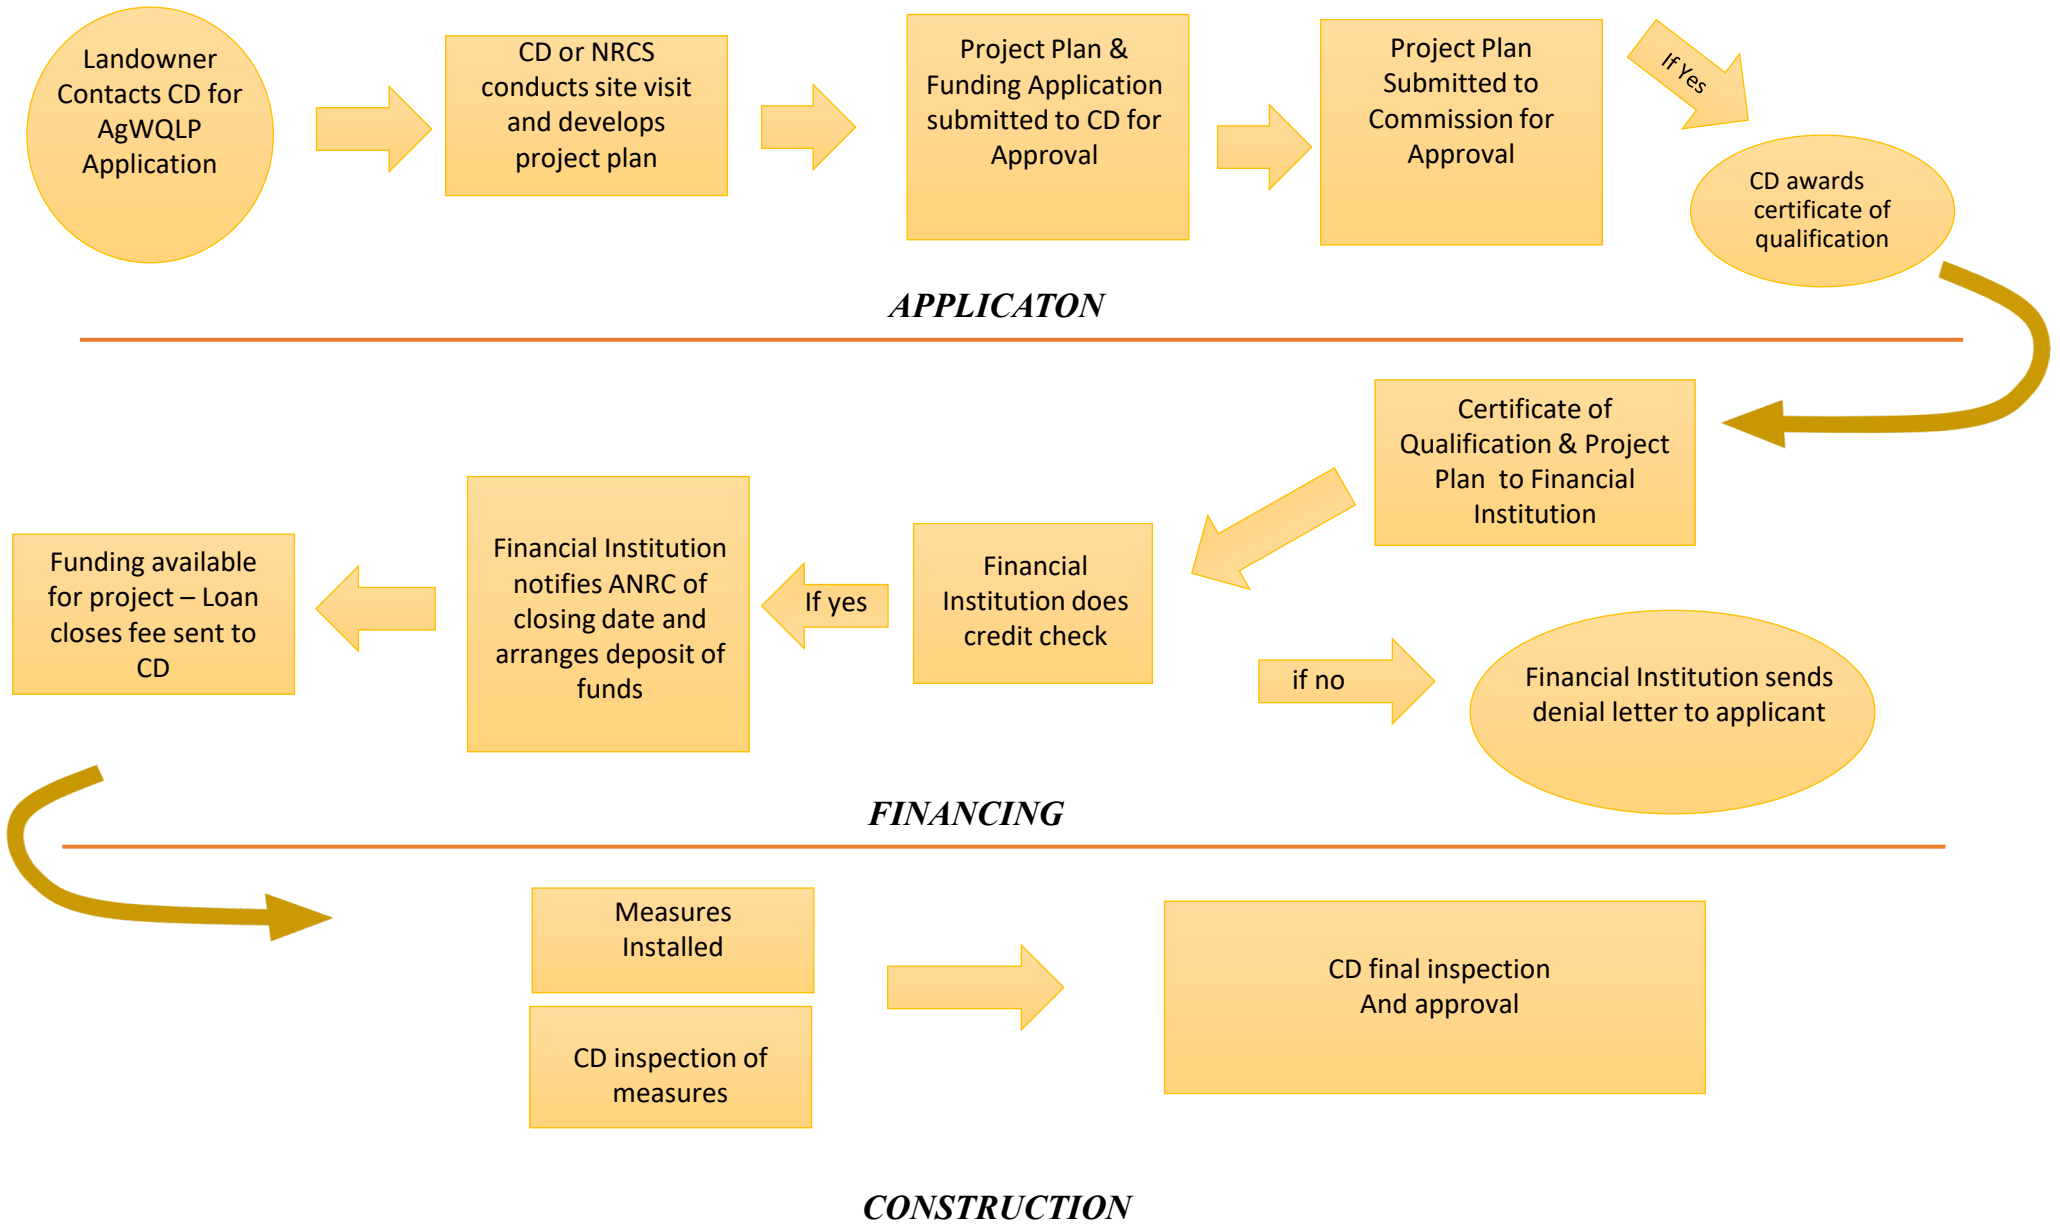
Landowner Contacts CD for AgWQLP Application

CD or NRCS conducts site visit and develops project plan

Project Plan & Funding Application submitted to CD for Approval

Project Plan Submitted to Commission for Approval

If Yes

CD awards certificate of qualification

APPLICATON

Certificate of Qualification & Project Plan to Financial Institution

Funding available for project – Loan closes fee sent to CD

Financial Institution notifies ANRC of closing date and arranges deposit of funds

If yes

Financial Institution does credit check

if no

Financial Institution sends denial letter to applicant

FINANCING

Measures Installed

CD inspection of measures

CD final inspection And approval

CONSTRUCTION